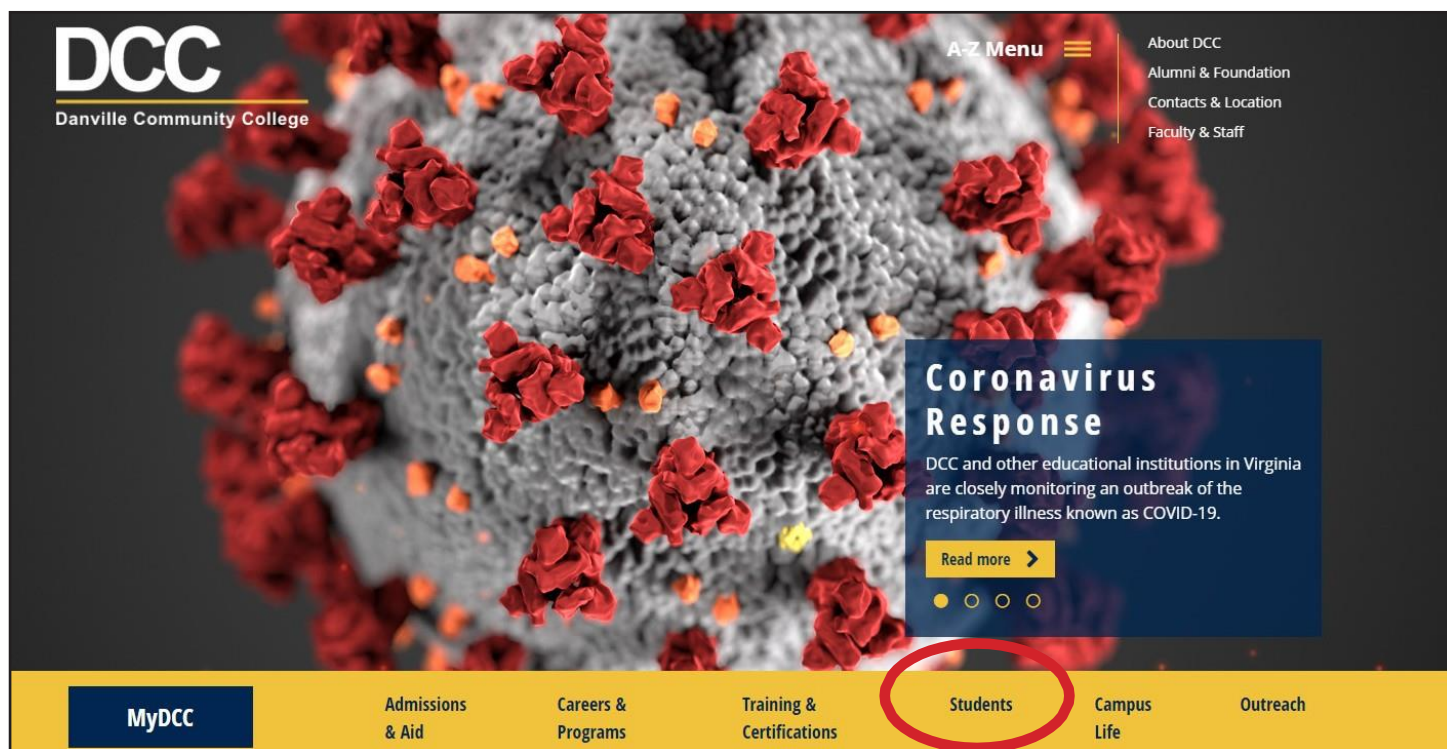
DCC
Danville Community College

A-Z Menu

About DCC
Alumni & Foundation
Contacts & Location
Faculty & Staff

Coronavirus Response

DCC and other educational institutions in Virginia are closely monitoring an outbreak of the respiratory illness known as COVID-19.

Read more

MyDCC
Admissions & Aid
Careers & Programs
Training & Certifications
Students
Campus Life
Outreach